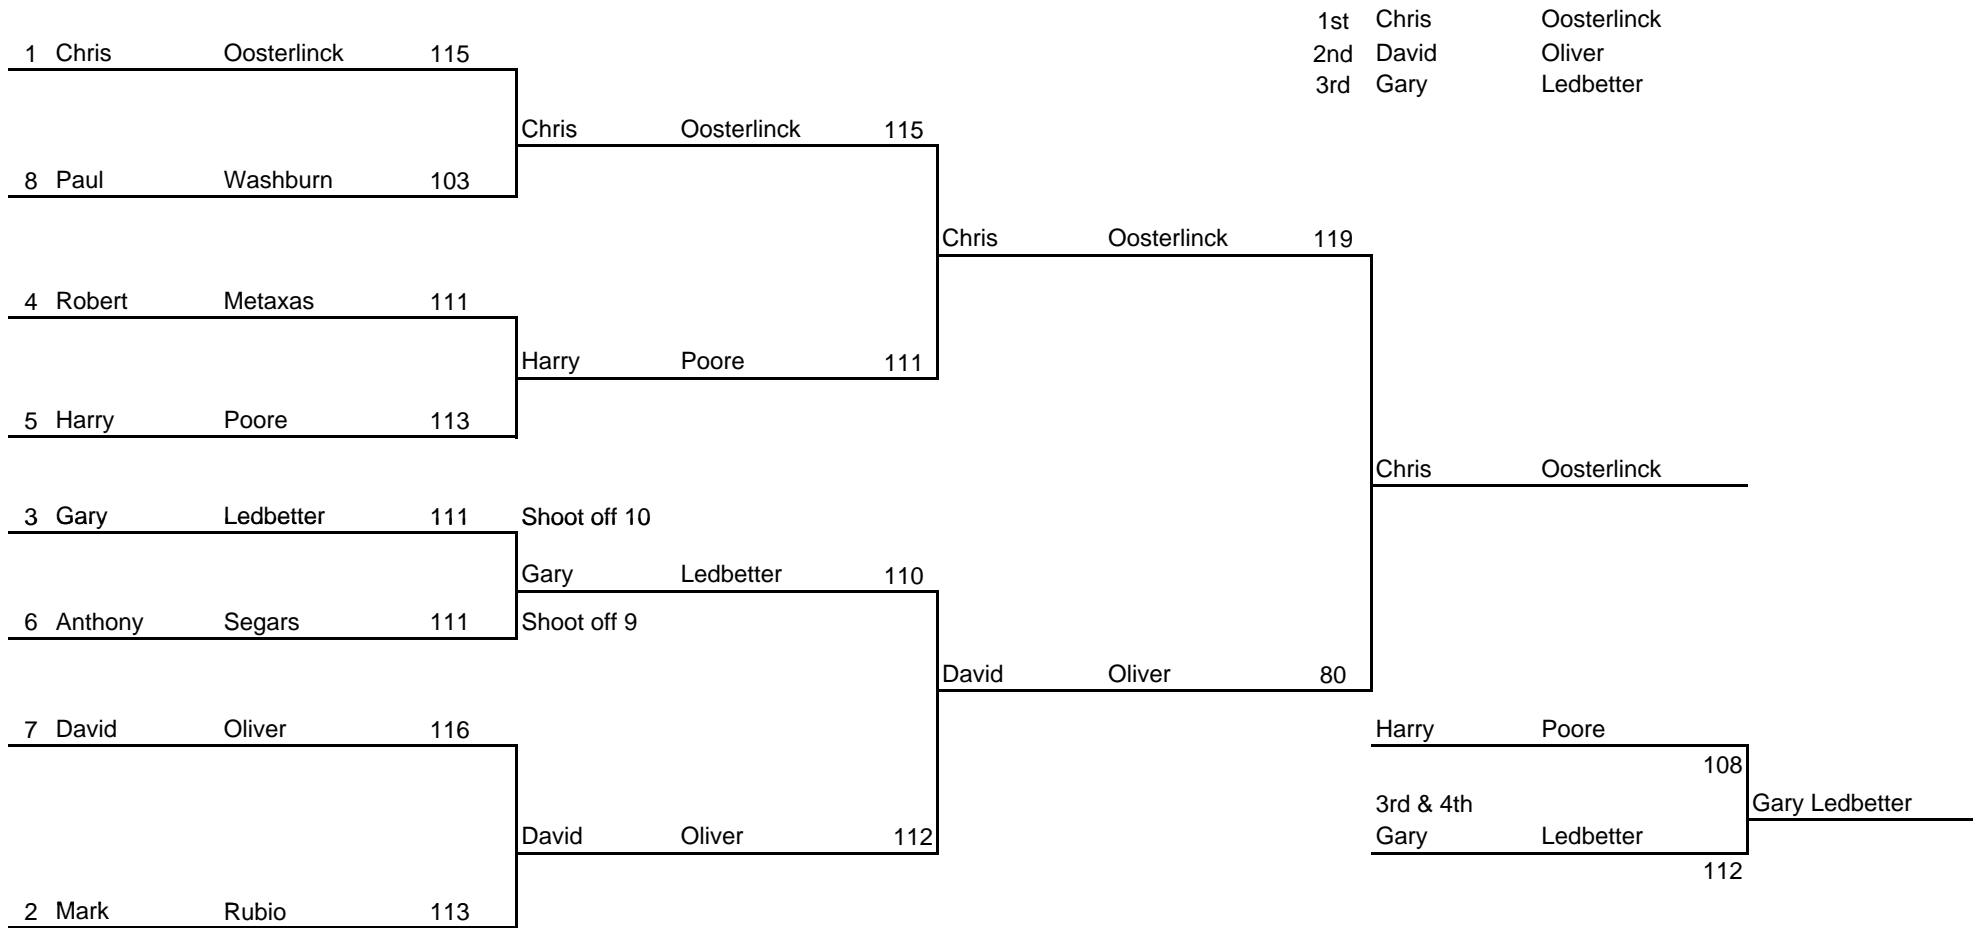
1st Chris Oosterlinck
2nd David Oliver
3rd Gary Ledbetter

1 Chris Oosterlinck 115

Chris Oosterlinck 115

8 Paul Washburn 103

Chris Oosterlinck 119

4 Robert Metaxas 111

Harry Poore 111

5 Harry Poore 113

Chris Oosterlinck

3 Gary Ledbetter 111

Shoot off 10

Gary Ledbetter 110

6 Anthony Segars 111

Shoot off 9

David Oliver 80

7 David Oliver 116

Harry Poore

108

3rd & 4th

Gary Ledbetter

Gary Ledbetter

112

David Oliver 112

2 Mark Rubio 113